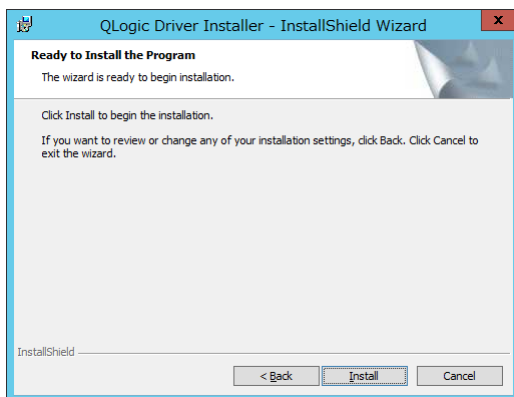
QLogic Driver Installer - InstallShield Wizard

x

Ready to Install the Program

The wizard is ready to begin installation.

Click Install to begin the installation.

If you want to review or change any of your installation settings, click Back. Click Cancel to exit the wizard.

InstallShield

< Back

Install

Cancel